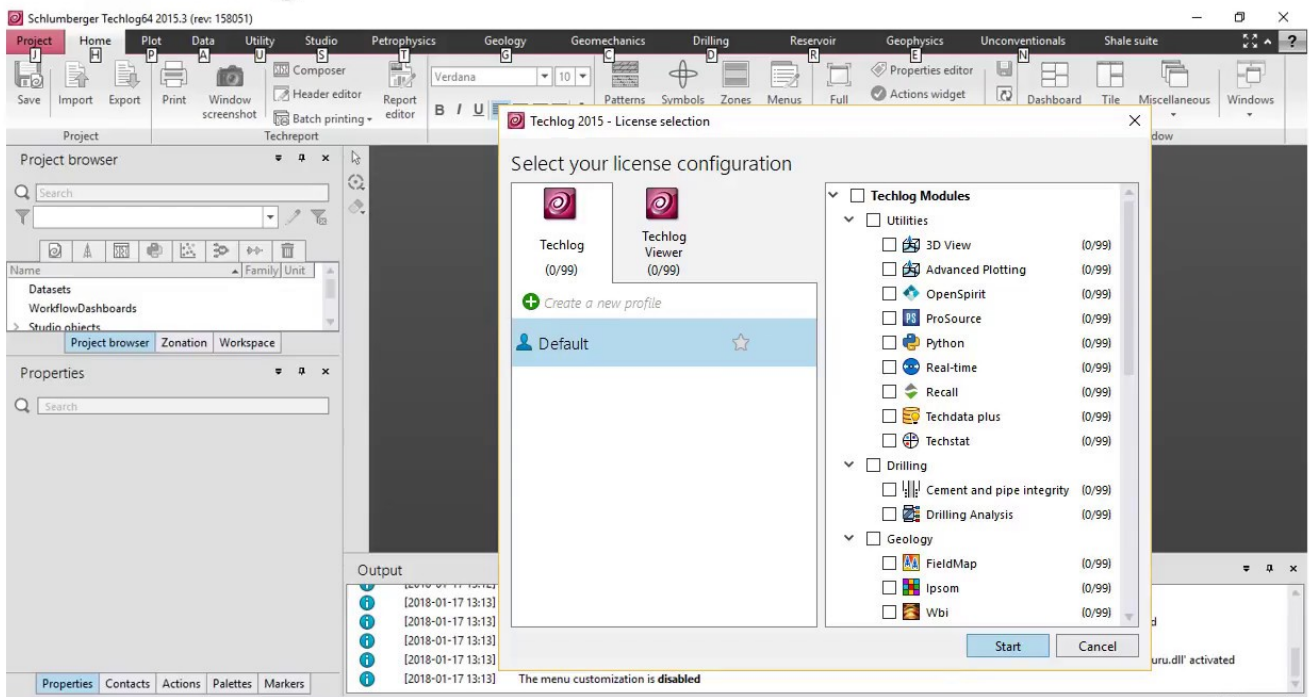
Schlumberger Techlog64 2015.3 (rev: 158051)

Project J | Home H | Plot P | Data A | Utility U | Studio S | Petrophysics T | Geology G | Geomechanics C | Drilling D | Reservoir R | Geophysics E | Unconventionals N | Shale suite

Save | Import | Export | Print | Window screenshot | Composer | Header editor | Batch printing | Report editor | Verdana | 10 | B | I | U | Patterns | Symbols | Zones | Menus | Full | Properties editor | Actions widget | Dashboard | Tile | Miscellaneous | Windows

Project | Techreport | dow

Project browser

Search

Name | Family | Unit

Datasets
WorkflowDashboards
Studio objects

Project browser | Zonation | Workspace

Properties

Search

Properties | Contacts | Actions | Palettes | Markers

Output

[2018-01-17 13:13]
[2018-01-17 13:13]
[2018-01-17 13:13]
[2018-01-17 13:13]
[2018-01-17 13:13] The menu customization is disabled

d
uru.dll' activated

Techlog 2015 - License selection

Select your license configuration

Techlog (0/99)
Techlog Viewer (0/99)

Create a new profile

Default

Techlog Modules
Utilities
3D View (0/99)
Advanced Plotting (0/99)
OpenSpirit (0/99)
ProSource (0/99)
Python (0/99)
Real-time (0/99)
Recall (0/99)
Techdata plus (0/99)
Techstat (0/99)
Drilling
Cement and pipe integrity (0/99)
Drilling Analysis (0/99)
Geology
FieldMap (0/99)
Ipsom (0/99)
Wbi (0/99)

Start | Cancel